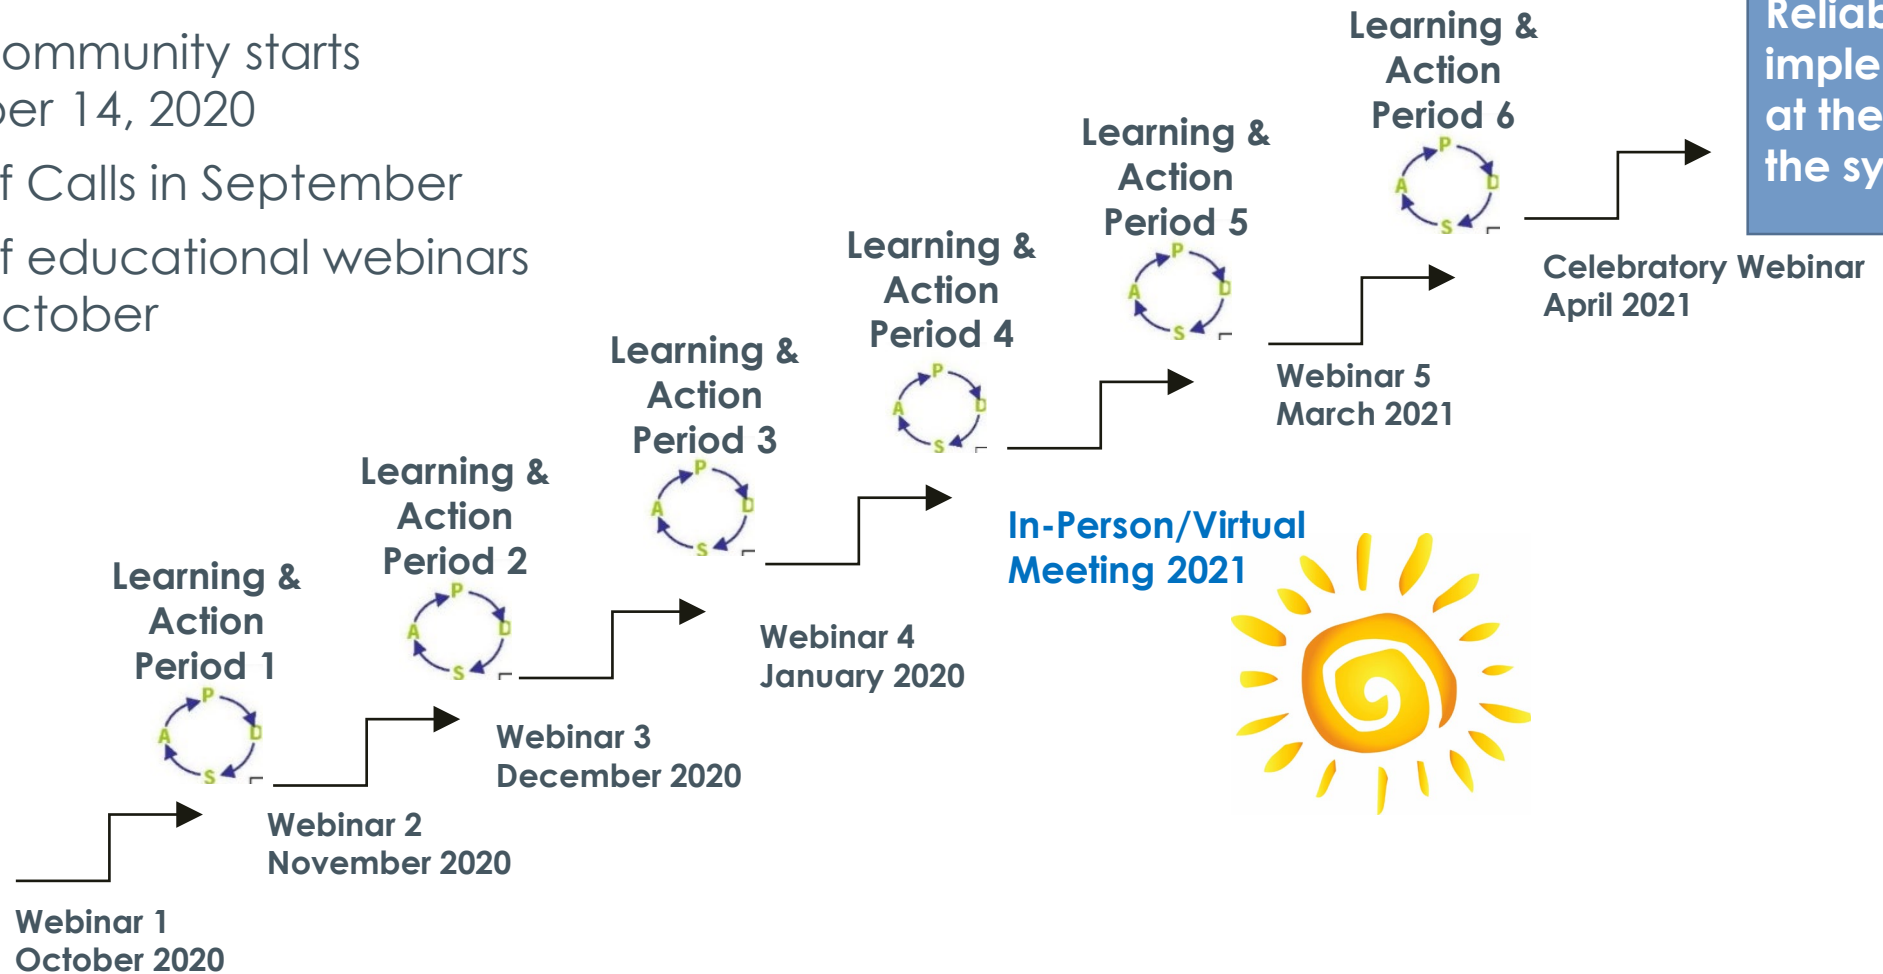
ommunity starts
ber 14, 2020

f Calls in September

f educational webinars
ctober

Reliab
imple
at the
the sy

Learning & Action Period 6

P D S A

Learning & Action Period 5

P D S A

Celebratory Webinar
April 2021

Learning & Action Period 4

P D S A

Webinar 5
March 2021

Learning & Action Period 3

P D S A

In-Person/Virtual
Meeting 2021

Learning & Action Period 2

P D S A

Webinar 4
January 2020

Learning & Action Period 1

P D S A

Webinar 3
December 2020

Webinar 2
November 2020

Webinar 1
October 2020